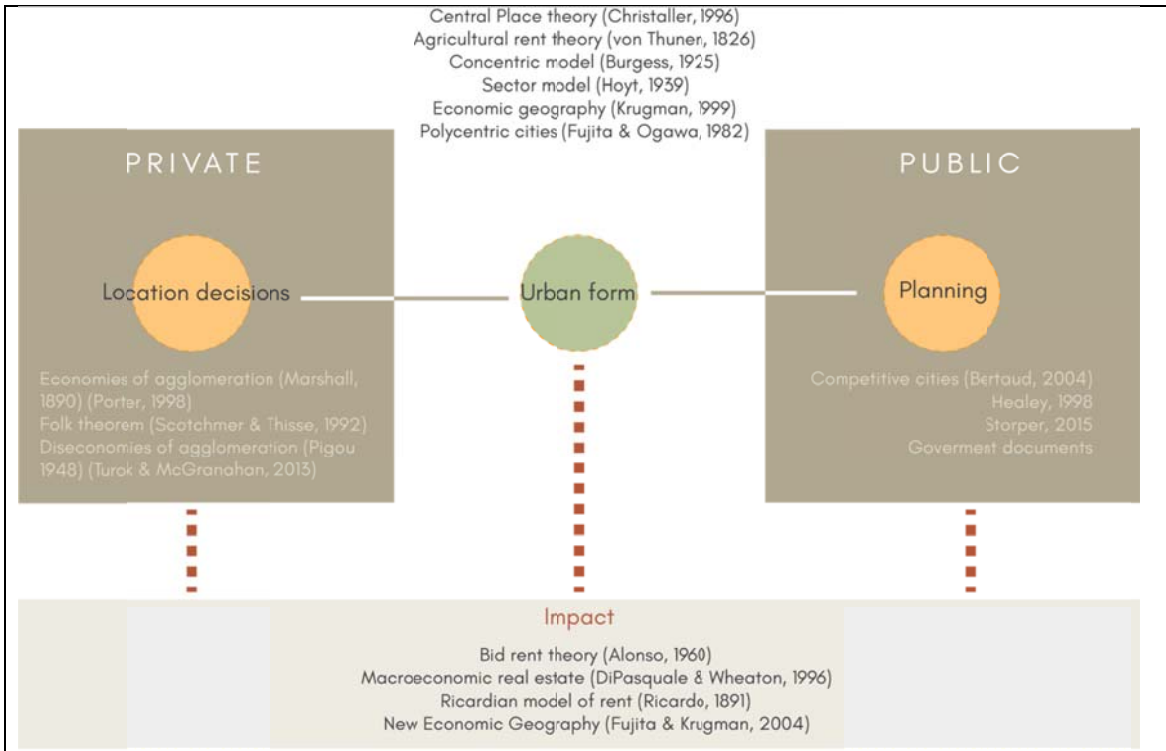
Central Place theory (Christaller, 1996)
Agricultural rent theory (von Thuner, 1826)
Concentric model (Burgess, 1925)
Sector model (Hoyt, 1939)
Economic geography (Krugman, 1999)
Polycentric cities (Fujita & Ogawa, 1982)

PRIVATE

Location decisions

Economies of agglomeration (Marshall, 1890) (Porter, 1998)
Folk theorem (Scotchmer & Thisse, 1992)
Diseconomies of agglomeration (Pigou 1948) (Turok & McGranahan, 2013)

Urban form

PUBLIC

Planning

Competitive cities (Bertaud, 2004)
Healey, 1998
Storper, 2015
Govermest documents

Impact

Bid rent theory (Alonso, 1960)
Macroeconomic real estate (DiPasquale & Wheaton, 1996)
Ricardian model of rent (Ricardo, 1891)
New Economic Geography (Fujita & Krugman, 2004)